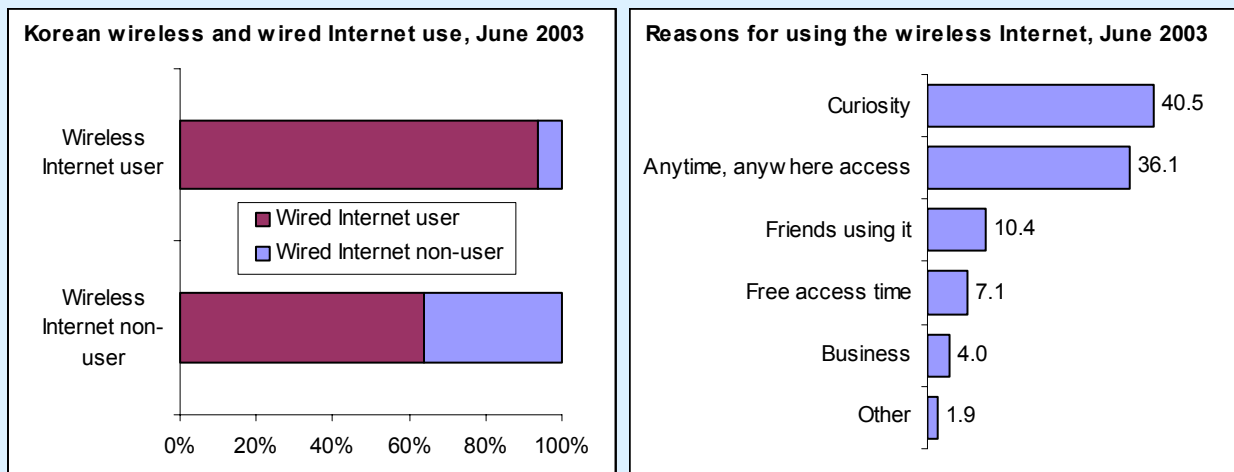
Korean wireless and wired Internet use, June 2003

Wireless Internet user

Wireless Internet non-user

Wired Internet user
Wired Internet non-user

0% 20% 40% 60% 80% 100%

Reasons for using the wireless Internet, June 2003

Curiosity 40.5
Anytime, anywhere access 36.1
Friends using it 10.4
Free access time 7.1
Business 4.0
Other 1.9